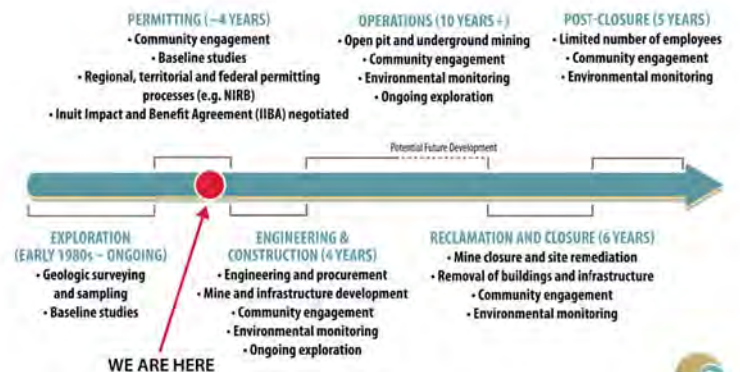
PERMITTING (~4 YEARS)
• Community engagement
• Baseline studies
• Regional, territorial and federal permitting processes (e.g. NIRB)
• Inuit Impact and Benefit Agreement (IIBA) negotiated

OPERATIONS (10 YEARS+)
• Open pit and underground mining
• Community engagement
• Environmental monitoring
• Ongoing exploration

POST-CLOSURE (5 YEARS)
• Limited number of employees
• Community engagement
• Environmental monitoring

Potential Future Development

EXPLORATION (EARLY 1980s – ONGOING)
• Geologic surveying and sampling
• Baseline studies

ENGINEERING & CONSTRUCTION (4 YEARS)
• Engineering and procurement
• Mine and infrastructure development
• Community engagement
• Environmental monitoring
• Ongoing exploration

RECLAMATION AND CLOSURE (6 YEARS)
• Mine closure and site remediation
• Removal of buildings and infrastructure
• Community engagement
• Environmental monitoring

WE ARE HERE